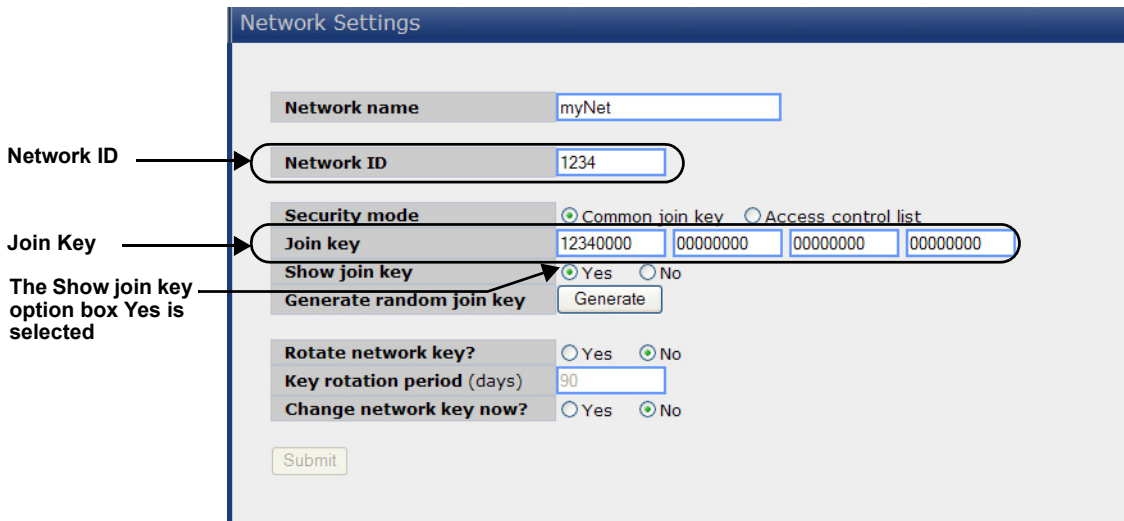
Network Settings

Network ID

Join Key

The Show join key option box Yes is selected

| Network name | myNet |
|---|---|
| Network ID | 1234 |

| Security mode | Common join key | Access control list | | |
|---|---|---|---|---|
| Join key | 12340000 | 00000000 | 00000000 | 00000000 |
| Show join key | Yes | No | | |
| Generate random join key | Generate | | | |

| Rotate network key? | Yes | No |
|---|---|---|
| Key rotation period (days) | 90 | |
| Change network key now? | Yes | No |

Submit